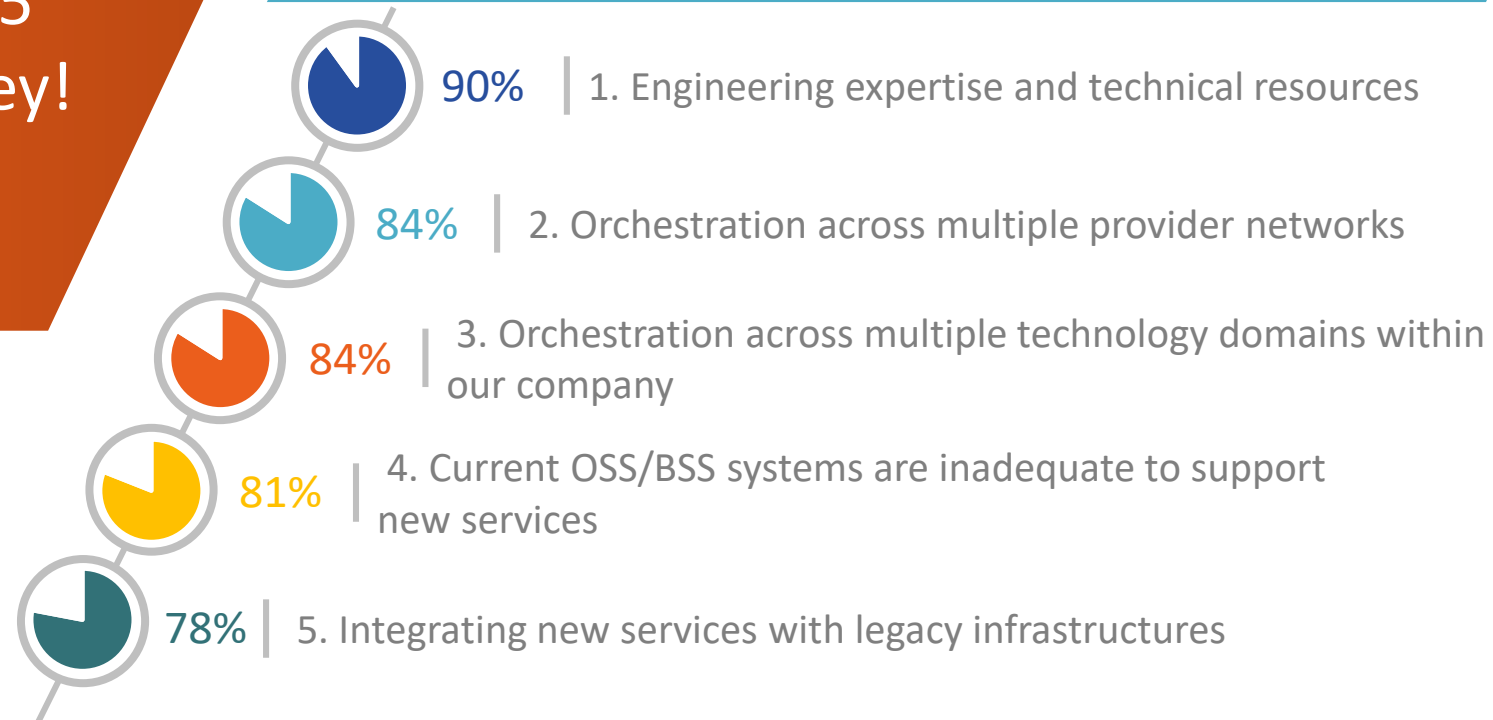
5
ey!

90% 1. Engineering expertise and technical resources

84% 2. Orchestration across multiple provider networks

84% 3. Orchestration across multiple technology domains within our company

81% 4. Current OSS/BSS systems are inadequate to support new services

78% 5. Integrating new services with legacy infrastructures